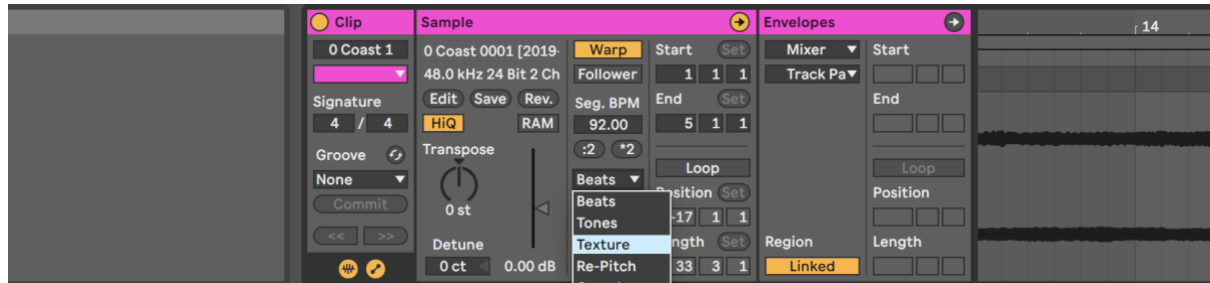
Clip
0 Coast 1
Signature
4 / 4
Groove
None
Commit
<< >>

Sample
0 Coast 0001 [2019-
48.0 kHz 24 Bit 2 Ch
Edit Save Rev.
HiQ RAM
Transpose
0 st
Detune
0 ct
0.00 dB
Warp
Follower
Seg. BPM
92.00
:2 *2
Beats
Beats
Tones
Texture
Re-Pitch
Start Set
1 1 1
End Set
5 1 1
Loop
Position Set
-17 1 1
ngth Set
33 3 1

Envelopes
Mixer
Track Pa
Start
End
Loop
Position
Region
Length
Linked

14